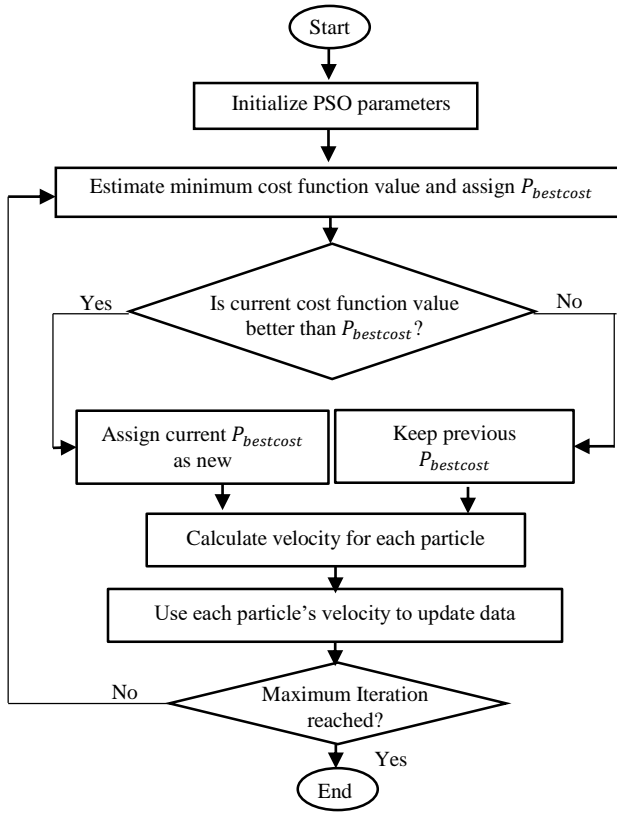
Start

Initialize PSO parameters

Estimate minimum cost function value and assign $P_{bestcost}$

Yes

Is current cost function value better than $P_{bestcost}$?

No

Assign current $P_{bestcost}$ as new

Keep previous $P_{bestcost}$

Calculate velocity for each particle

Use each particle's velocity to update data

No

Maximum Iteration reached?

Yes

End